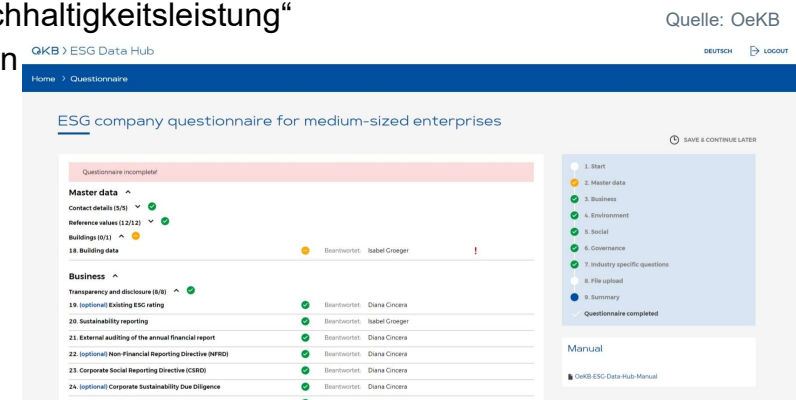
chhaltigkeitsleistung“

Quelle: OeKB

n

OKB › ESG Data Hub

DEUTSCH LOGOUT

Home › Questionnaire

ESG company questionnaire for medium-sized enterprises

SAVE & CONTINUE LATER

Questionnaire incomplete!

Master data

Contact details (5/5)

Reference values (12/12)

Buildings (0/1)

18. Building data — Beantwortet: Isabel Groeger !

Business

Transparency and disclosure (8/8)

19. (optional) Existing ESG rating — Beantwortet: Diana Cincera

20. Sustainability reporting — Beantwortet: Isabel Groeger

21. External auditing of the annual financial report — Beantwortet: Diana Cincera

22. (optional) Non-Financial Reporting Directive (NFRD) — Beantwortet: Diana Cincera

23. Corporate Social Reporting Directive (CSRD) — Beantwortet: Diana Cincera

24. (optional) Corporate Sustainability Due Diligence — Beantwortet: Diana Cincera

1. Start
2. Master data
3. Business
4. Environment
5. Social
6. Governance
7. Industry specific questions
8. File upload
9. Summary
Questionnaire completed

Manual

OeKB-ESG-Data-Hub-Manual